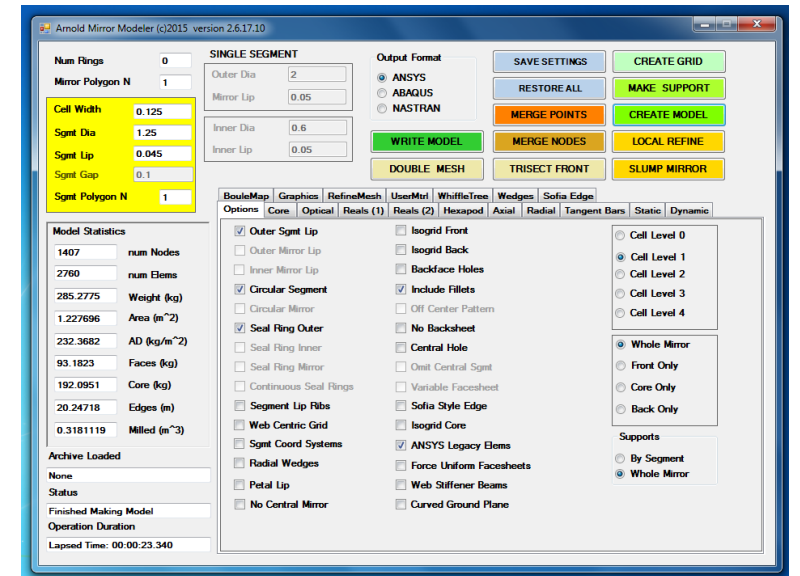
Arnold Mirror Modeler (c)2015 version 2.6.17.10

Num Rings 0
Mirror Polygon N 1

Cell Width 0.125
Sgmt Dia 1.25
Sgmt Lip 0.045
Sgmt Gap 0.1
Sgmt Polygon N 1

SINGLE SEGMENT
Outer Dia 2
Mirror Lip 0.05
Inner Dia 0.6
Inner Lip 0.05

Output Format
ANSYS
ABAQUS
NASTRAN

WRITE MODEL
DOUBLE MESH

SAVE SETTINGS
RESTORE ALL
MERGE POINTS
MERGE NODES
TRISECT FRONT

CREATE GRID
MAKE SUPPORT
CREATE MODEL
LOCAL REFINE
SLUMP MIRROR

Model Statistics
1407 num Nodes
2760 num Elems
285.2775 Weight (kg)
1.227696 Area (m^2)
232.3682 AD (kg/m^2)
93.1823 Faces (kg)
192.0951 Core (kg)
20.24718 Edges (m)
0.3181119 Milled (m^3)

Archive Loaded
None
Status
Finished Making Model
Operation Duration
Lapsed Time: 00:00:23.340

BouleMap | Graphics | RefineMesh | UserMtrl | WhiffleTree | Wedges | Sofia Edge
Options | Core | Optical | Reals (1) | Reals (2) | Hexapod | Axial | Radial | Tangent Bars | Static | Dynamic

Outer Sgmt Lip
Outer Mirror Lip
Inner Mirror Lip
Circular Segment
Circular Mirror
Seal Ring Outer
Seal Ring Inner
Seal Ring Mirror
Continuous Seal Rings
Segment Lip Ribs
Web Centric Grid
Sgmt Coord Systems
Radial Wedges
Petal Lip
No Central Mirror

Isogrid Front
Isogrid Back
Backface Holes
Include Fillets
Off Center Pattern
No Backsheet
Central Hole
Omit Central Sgmt
Variable Facesheet
Sofia Style Edge
Isogrid Core
ANSYS Legacy Elems
Force Uniform Facesheets
Web Stiffener Beams
Curved Ground Plane

Cell Level 0
Cell Level 1
Cell Level 2
Cell Level 3
Cell Level 4

Whole Mirror
Front Only
Core Only
Back Only

Supports
By Segment
Whole Mirror